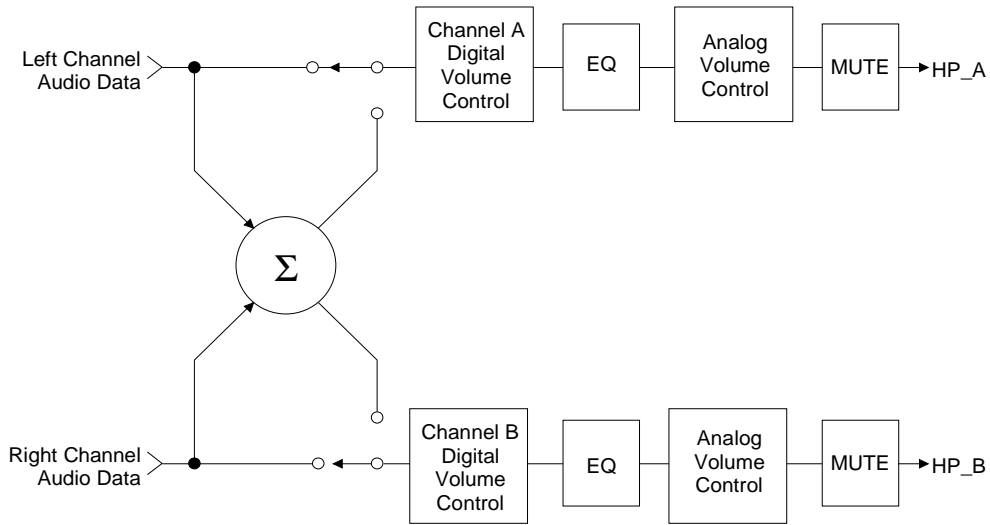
Left Channel Audio Data

Channel A Digital Volume Control

EQ

Analog Volume Control

MUTE

HP_A

$\Sigma$

Right Channel Audio Data

Channel B Digital Volume Control

EQ

Analog Volume Control

MUTE

HP_B